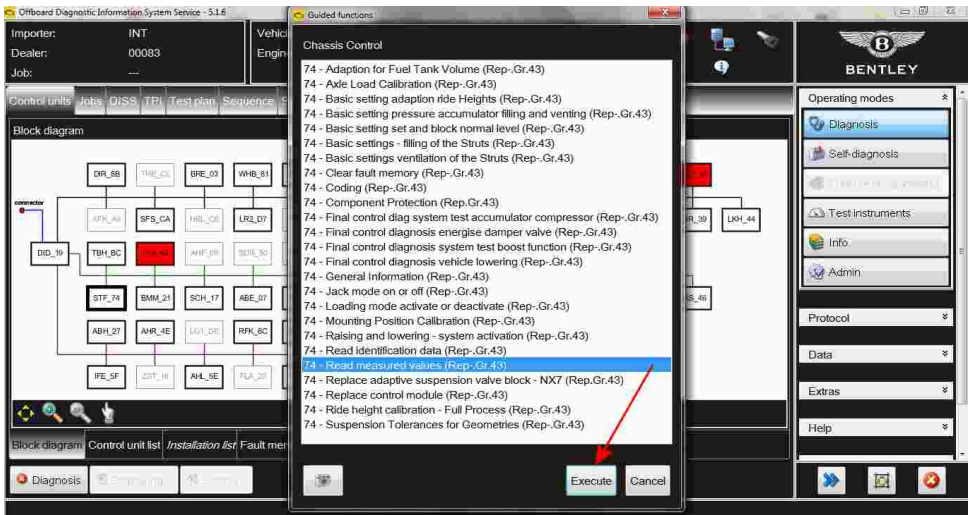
Offboard Diagnostic Information System Service - 5.1.6

Importer: INT
Dealer: 00083
Job: ---

Vehic
Engin

Control units Jobs DISS TPI Test plan Sequence

Block diagram

connector

DIR_6B THE_CL BRE_03 WHB_81
AFK_A9 SFS_CA HBL_C6 LR2_D7
DID_19 TBH_BC AHF_09 SDS_50
STF_74 BMM_21 SCH_17 ABE_07
ABH_27 AHR_4E LG1_DE RFK_6C
IFE_SF ZST_18 AHL_SE FLA_20

R_39 LKH_44
S_46

Block diagram Control unit list Installation list Fault mem

Diagnosis

Guided functions

Chassis Control

74 - Adaption for Fuel Tank Volume (Rep-.Gr.43)
74 - Axle Load Calibration (Rep-.Gr.43)
74 - Basic setting adaption ride Heights (Rep-.Gr.43)
74 - Basic setting pressure accumulator filling and venting (Rep-.Gr.43)
74 - Basic setting set and block normal level (Rep-.Gr.43)
74 - Basic settings - filling of the Struts (Rep-.Gr.43)
74 - Basic settings ventilation of the Struts (Rep-.Gr.43)
74 - Clear fault memory (Rep-.Gr.43)
74 - Coding (Rep-.Gr.43)
74 - Component Protection (Rep-.Gr.43)
74 - Final control diag system test accumulator compressor (Rep-.Gr.43)
74 - Final control diagnosis energise damper valve (Rep-.Gr.43)
74 - Final control diagnosis system test boost function (Rep-.Gr.43)
74 - Final control diagnosis vehicle lowering (Rep-.Gr.43)
74 - General Information (Rep-.Gr.43)
74 - Jack mode on or off (Rep-.Gr.43)
74 - Loading mode activate or deactivate (Rep-.Gr.43)
74 - Mounting Position Calibration (Rep-.Gr.43)
74 - Raising and lowering - system activation (Rep-.Gr.43)
74 - Read identification data (Rep-.Gr.43)
74 - Read measured values (Rep-.Gr.43)
74 - Replace adaptive suspension valve block - NX7 (Rep.Gr.43)
74 - Replace control module (Rep-.Gr.43)
74 - Ride height calibration - Full Process (Rep-.Gr.43)
74 - Suspension Tolerances for Geometries (Rep-.Gr.43)

Execute Cancel

BENTLEY

Operating modes
Diagnosis
Self-diagnosis
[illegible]
Test instruments
Info
Admin

Protocol
Data
Extras
Help